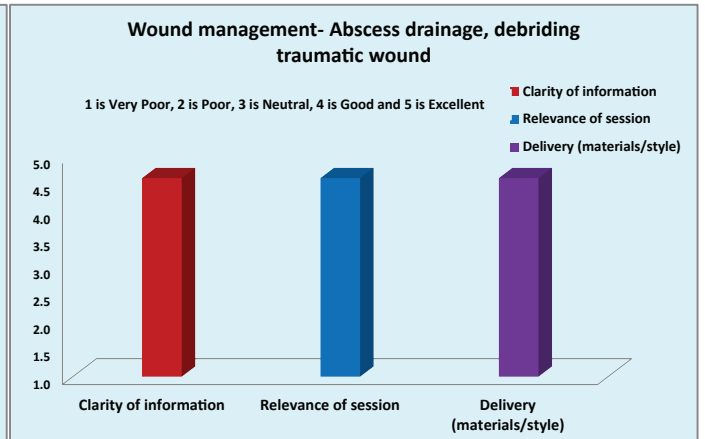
Wound management- Abscess drainage, debriding traumatic wound

1 is Very Poor, 2 is Poor, 3 is Neutral, 4 is Good and 5 is Excellent

Clarity of information
Relevance of session
Delivery (materials/style)

5.0
4.5
4.0
3.5
3.0
2.5
2.0
1.5
1.0

Clarity of information
Relevance of session
Delivery (materials/style)